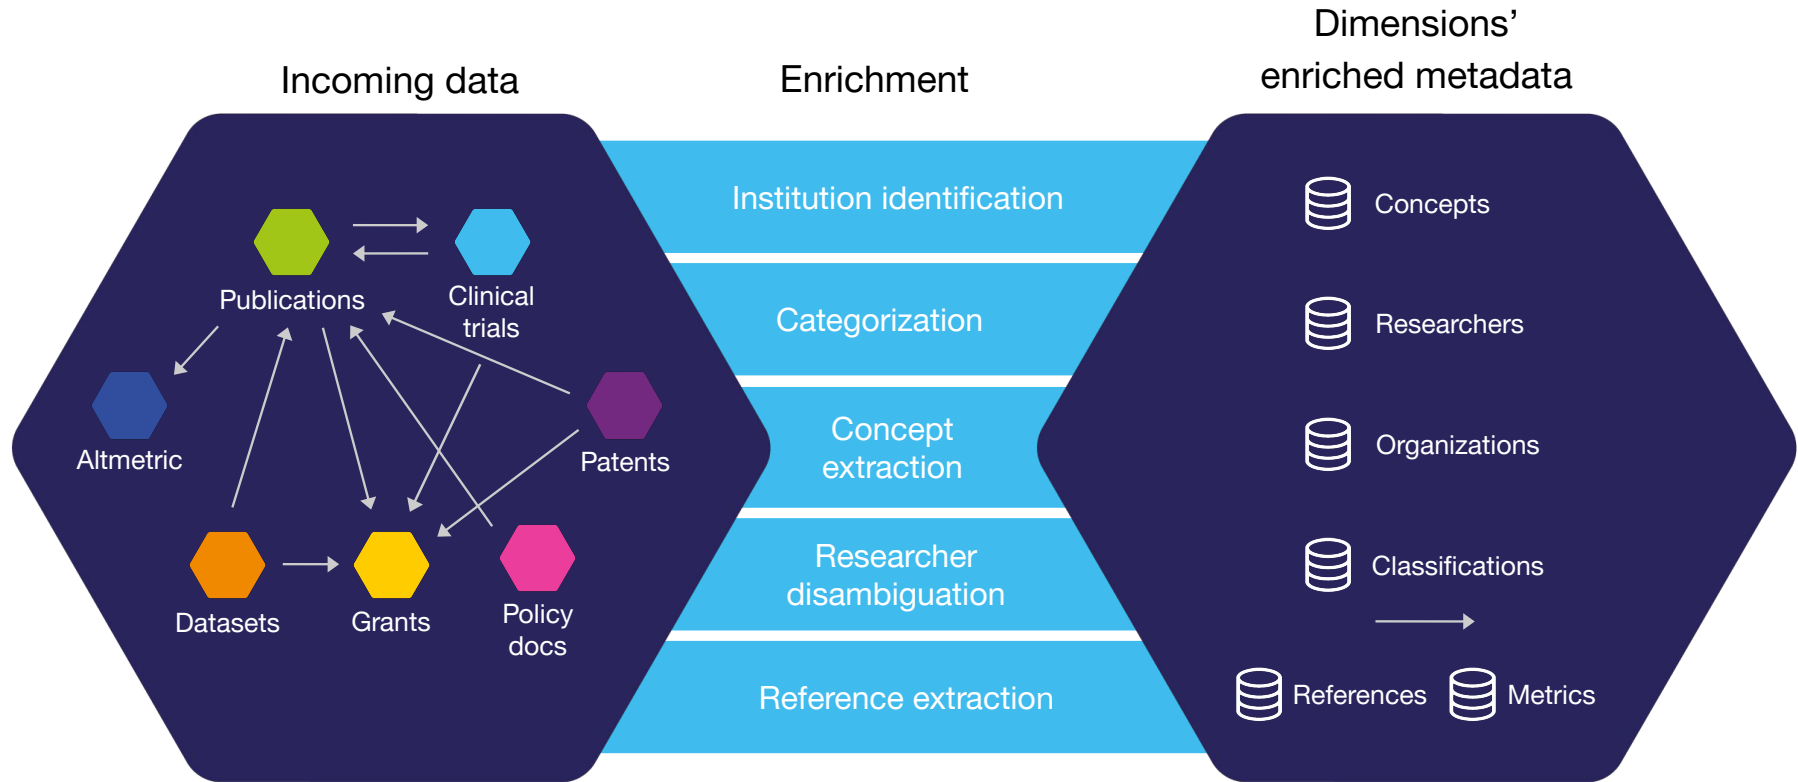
Incoming data

Enrichment

Dimensions' enriched metadata

Publications

Clinical trials

Altmetric

Patents

Datasets

Grants

Policy docs

Institution identification

Categorization

Concept extraction

Researcher disambiguation

Reference extraction

Concepts

Researchers

Organizations

Classifications

References

Metrics